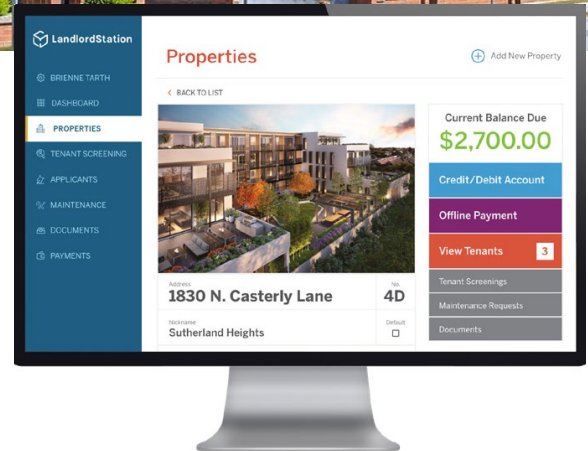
LandlordStation

BRIENNE TARTH
DASHBOARD
PROPERTIES
TENANT SCREENING
APPLICANTS
MAINTENANCE
DOCUMENTS
PAYMENTS

Properties

Add New Property

< BACK TO LIST

Address
1830 N. Casterly Lane

No.
4D

Nickname
Sutherland Heights

Default

Current Balance Due
$2,700.00

Credit/Debit Account

Offline Payment

View Tenants 3

Tenant Screenings

Maintenance Requests

Documents